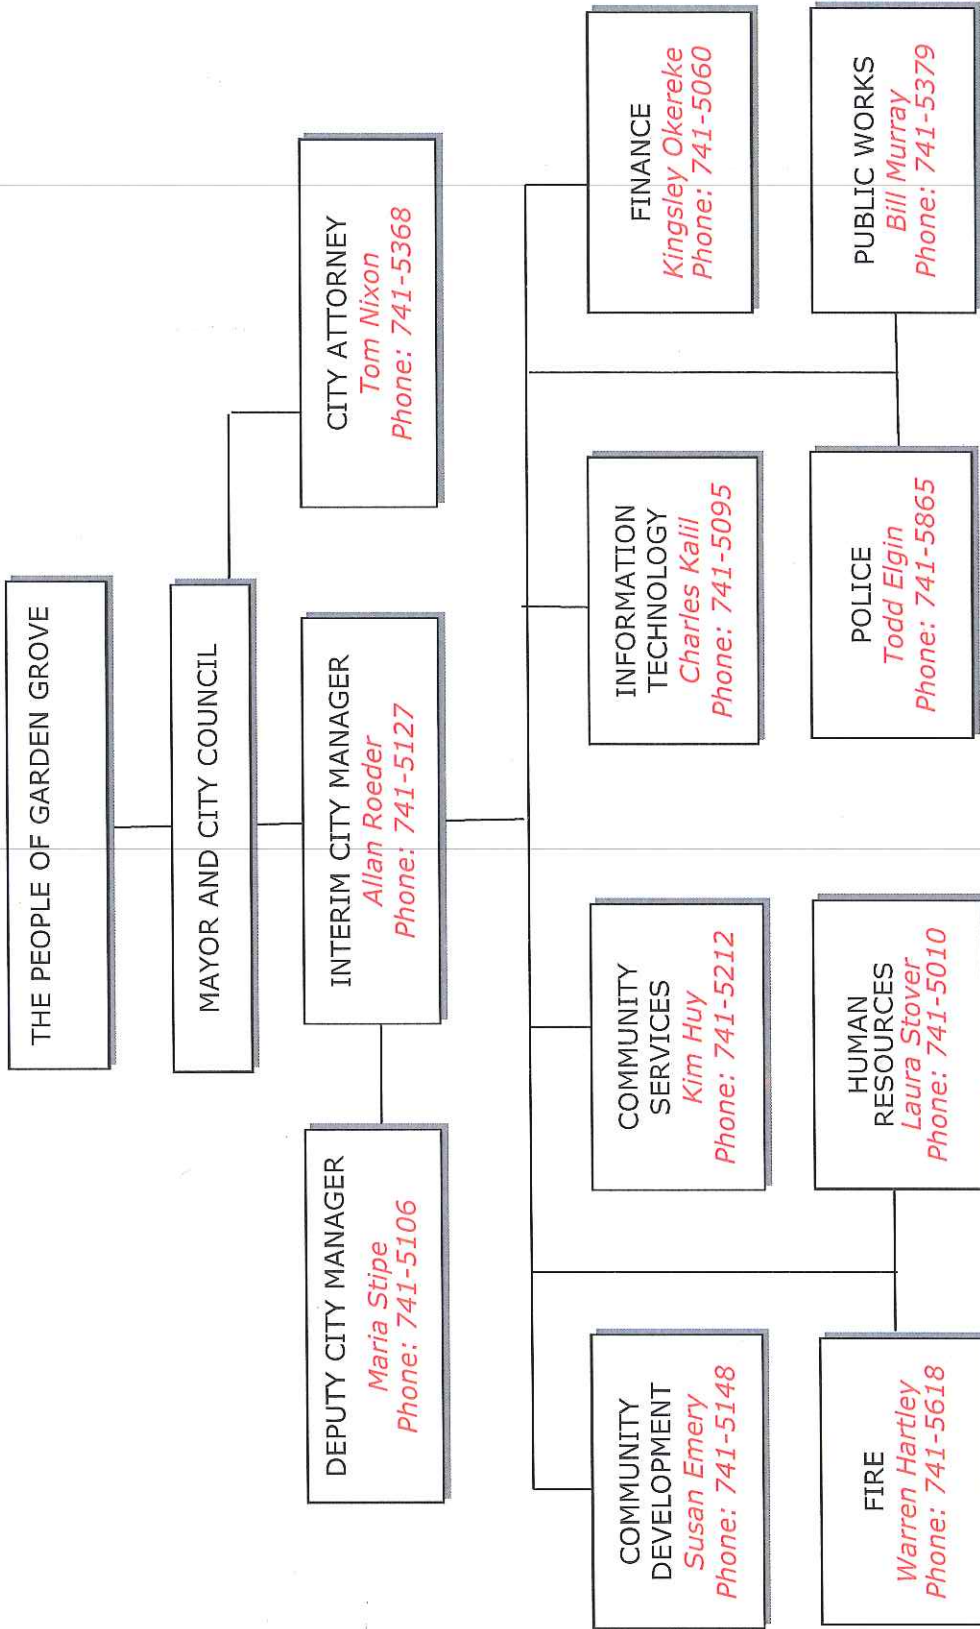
THE PEOPLE OF GARDEN GROVE

MAYOR AND CITY COUNCIL

CITY ATTORNEY
Tom Nixon
Phone: 741-5368

INTERIM CITY MANAGER
Allan Roeder
Phone: 741-5127

DEPUTY CITY MANAGER
Maria Stipe
Phone: 741-5106

FINANCE
Kingsley Okereke
Phone: 741-5060

INFORMATION TECHNOLOGY
Charles Kalil
Phone: 741-5095

COMMUNITY SERVICES
Kim Huy
Phone: 741-5212

COMMUNITY DEVELOPMENT
Susan Emery
Phone: 741-5148

PUBLIC WORKS
Bill Murray
Phone: 741-5379

POLICE
Todd Elgin
Phone: 741-5865

HUMAN RESOURCES
Laura Stover
Phone: 741-5010

FIRE
Warren Hartley
Phone: 741-5618